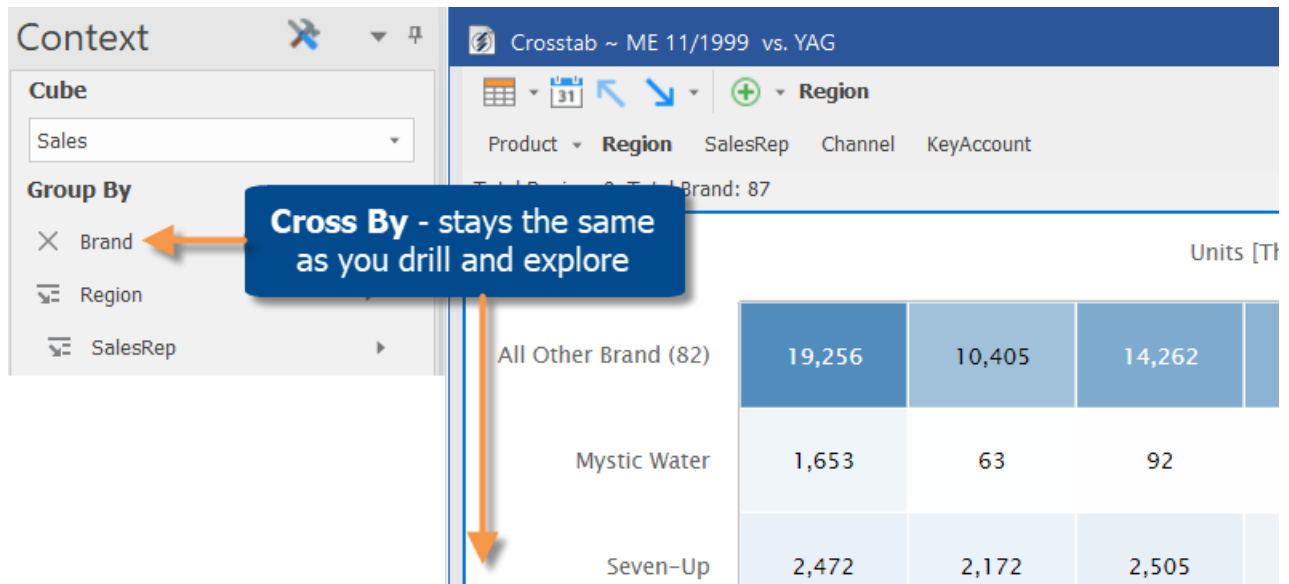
Context

Cube

Sales

Group By

Brand

Region

SalesRep

Crosstab ~ ME 11/1999 vs. YAG

31

Region

Product Region SalesRep Channel KeyAccount

Total Region: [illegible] Total Brand: 87

Cross By - stays the same as you drill and explore

Units [Th

| | | | |
|---|---|---|---|
| All Other Brand (82) | 19,256 | 10,405 | 14,262 |
| Mystic Water | 1,653 | 63 | 92 |
| Seven-Up | 2,472 | 2,172 | 2,505 |